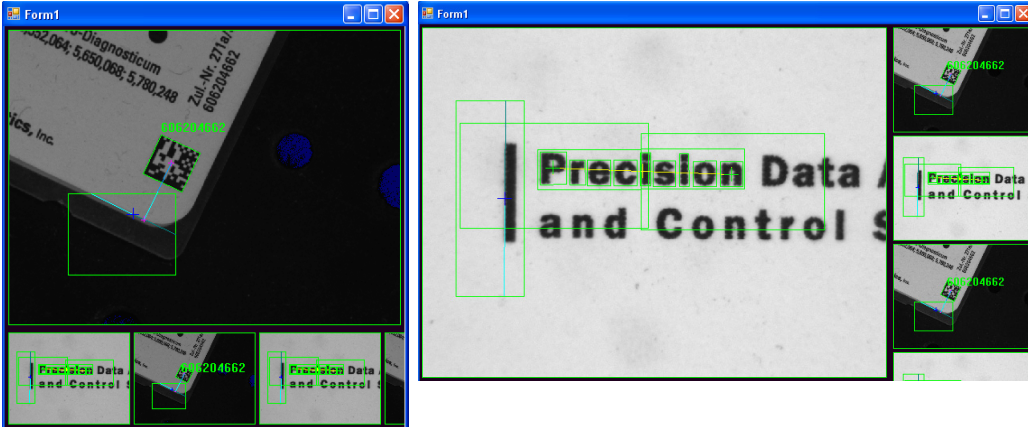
Form1

-Diagnosticum
352,064; 5,650,068; 5,780,248
Zul.-Nr. 271a/
606204662
ics, Inc.
606204662

Precision Data
and Control S
606204662
Precision Data
and Control S

Form1

Precision Data
and Control S

606204662
Precision Data
and Control
606204662